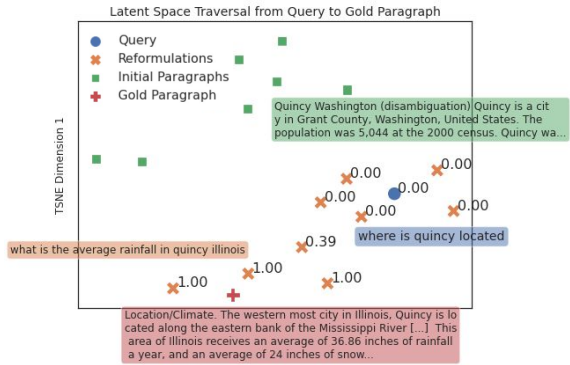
Latent Space Traversal from Query to Gold Paragraph

Query
Reformulations
Initial Paragraphs
Gold Paragraph

TSNE Dimension 1

Quincy Washington (disambiguation) Quincy is a city in Grant County, Washington, United States. The population was 5,044 at the 2000 census. Quincy wa...

0.00
0.00
0.00
0.00
0.00
0.00

what is the average rainfall in quincy illinois

0.39

where is quincy located

1.00
1.00
1.00

Location/Climate. The western most city in Illinois, Quincy is located along the eastern bank of the Mississippi River [...] This area of Illinois receives an average of 36.86 inches of rainfall a year, and an average of 24 inches of snow...